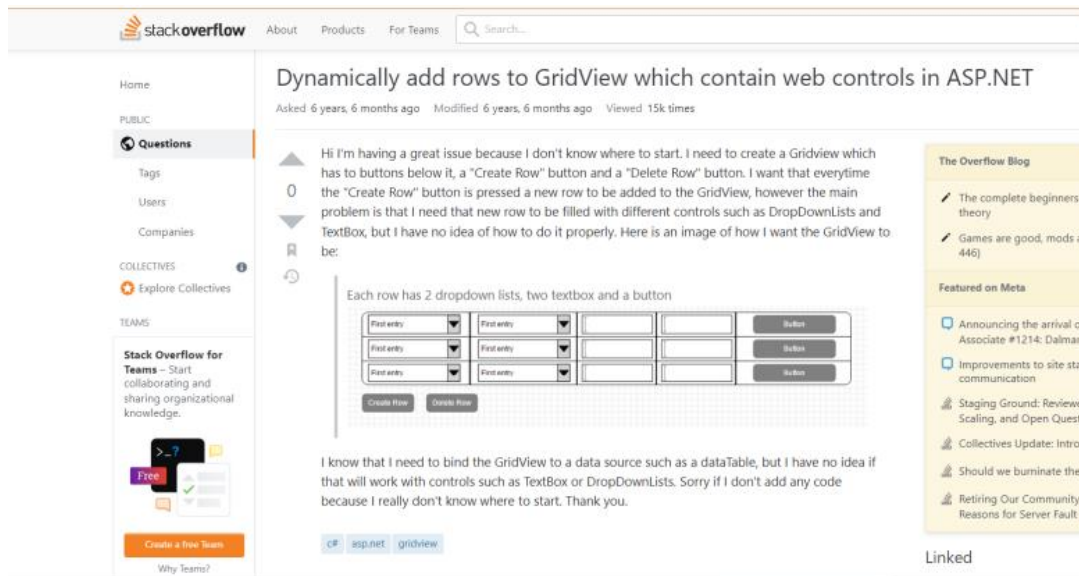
stackoverflow About Products For Teams Search...

Home

PUBLIC

Questions

Tags

Users

Companies

COLLECTIVES

Explore Collectives

TEAMS

Stack Overflow for Teams – Start collaborating and sharing organizational knowledge.

Free

Create a free Team

Why Teams?

Dynamically add rows to GridView which contain web controls in ASP.NET

Asked 6 years, 6 months ago Modified 6 years, 6 months ago Viewed 15k times

0

Hi I'm having a great issue because I don't know where to start. I need to create a Gridview which has to buttons below it, a "Create Row" button and a "Delete Row" button. I want that everytime the "Create Row" button is pressed a new row to be added to the GridView, however the main problem is that I need that new row to be filled with different controls such as DropDownLists and TextBox, but I have no idea of how to do it properly. Here is an image of how I want the GridView to be:

Each row has 2 dropdown lists, two textbox and a button

| First entry | First entry | | | Button |
|---|---|---|---|---|
| First entry | First entry | | | Button |
| First entry | First entry | | | Button |

Create Row Delete Row

I know that I need to bind the GridView to a data source such as a dataTable, but I have no idea if that will work with controls such as TextBox or DropDownLists. Sorry if I don't add any code because I really don't know where to start. Thank you.

c# asp.net gridview

The Overflow Blog

The complete beginners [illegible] theory

Games are good, mods a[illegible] 446)

Featured on Meta

Announcing the arrival o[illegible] Associate #1214: Dalmar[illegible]

Improvements to site sta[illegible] communication

Staging Ground: Review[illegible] Scaling, and Open Quest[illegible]

Collectives Update: Intro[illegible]

Should we burninate the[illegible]

Retiring Our Community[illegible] Reasons for Server Fault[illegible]

Linked